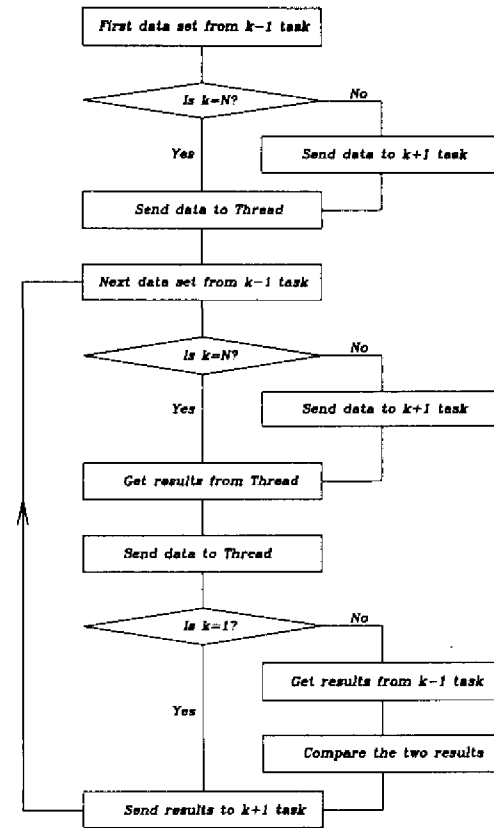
First data set from k−1 task

Is k=N?

No

Yes

Send data to k+1 task

Send data to Thread

Next data set from k−1 task

Is k=N?

No

Yes

Send data to k+1 task

Get results from Thread

Send data to Thread

Is k=1?

No

Get results from k−1 task

Yes

Compare the two results

Send results to k+1 task